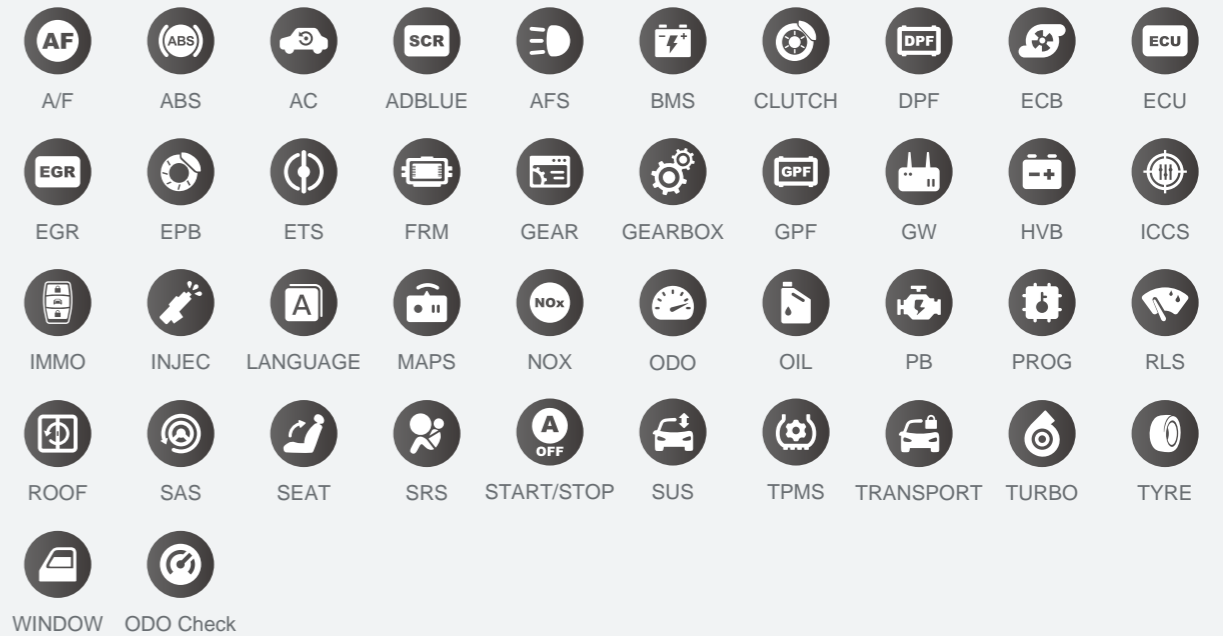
| AF | ABS | | SCR | | | | DPF | | ECU |
|---|---|---|---|---|---|---|---|---|---|
| A/F | ABS | AC | ADBLUE | AFS | BMS | CLUTCH | DPF | ECB | ECU |
| EGR | | | | | | GPF | | | |
| EGR | EPB | ETS | FRM | GEAR | GEARBOX | GPF | GW | HVB | ICCS |
| | | A | | NOx | | | | | |
| IMMO | INJEC | LANGUAGE | MAPS | NOX | ODO | OIL | PB | PROG | RLS |
| | | | | A OFF | | | | | |
| ROOF | SAS | SEAT | SRS | START/STOP | SUS | TPMS | TRANSPORT | TURBO | TYRE |
| WINDOW | ODO Check | | | | | | | | |